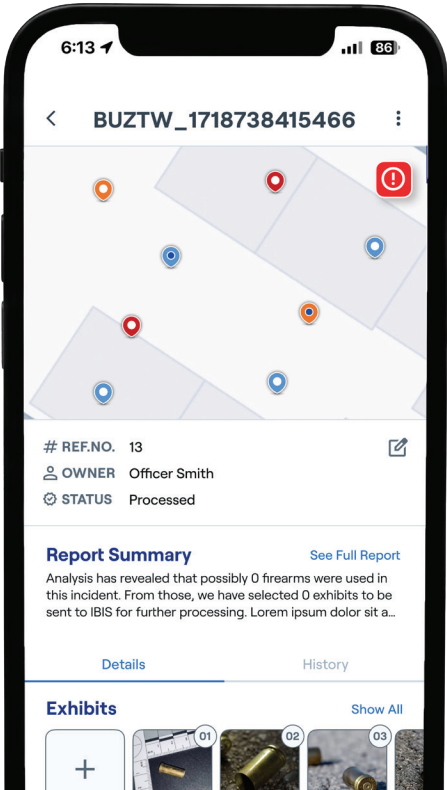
6:13
86

BUZTW_1718738415466

# REF.NO. 13
OWNER Officer Smith
STATUS Processed

Report Summary
See Full Report
Analysis has revealed that possibly 0 firearms were used in this incident. From those, we have selected 0 exhibits to be sent to IBIS for further processing. Lorem ipsum dolor sit a...

Details
History

Exhibits
Show All
+
01
02
03